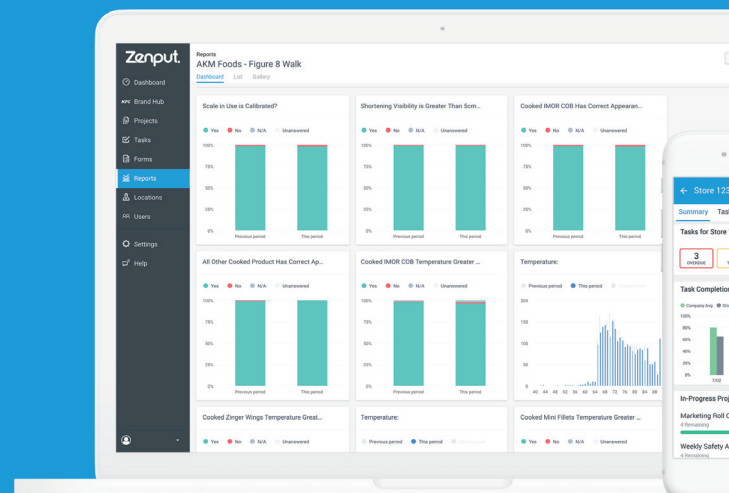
Zenput.

Dashboard
Brand Hub
Projects
Tasks
Forms
Reports
Locations
Users
Settings
Help

Reports
AKM Foods - Figure 8 Walk
Dashboard List Gallery

Scale in Use is Calibrated?
Yes No N/A Unanswered
100% 75% 50% 25% 0%
Previous period This period

Shortening Visibility is Greater Than Scm...
Yes No N/A Unanswered
100% 75% 50% 25% 0%
Previous period This period

Cooked IMOR COB Has Correct Appearan...
Yes No N/A Unanswered
100% 75% 50% 25% 0%
Previous period This period

All Other Cooked Product Has Correct Ap...
Yes No N/A Unanswered
100% 75% 50% 25% 0%
Previous period This period

Cooked IMOR COB Temperature Greater ...
Yes No N/A Unanswered
100% 75% 50% 25% 0%
Previous period This period

Temperature:
Previous period This period
200 150 100 50 0
40 44 48 52 56 60 64 68 72 76 80 84 88

Cooked Zinger Wings Temperature Great...
Yes No N/A Unanswered

Temperature:
Previous period This period

Cooked Mini Fillets Temperature Greater ...
Yes No N/A Unanswered

← Store 123
Summary Tas
Tasks for Store
3
OVERDUE
Task Completion
Company Avg
100% 80% 60% 40% 20% 0%
7/20
In-Progress Proj
Marketing Roll O
4 Remaining
Weekly Safety A
4 Remaining